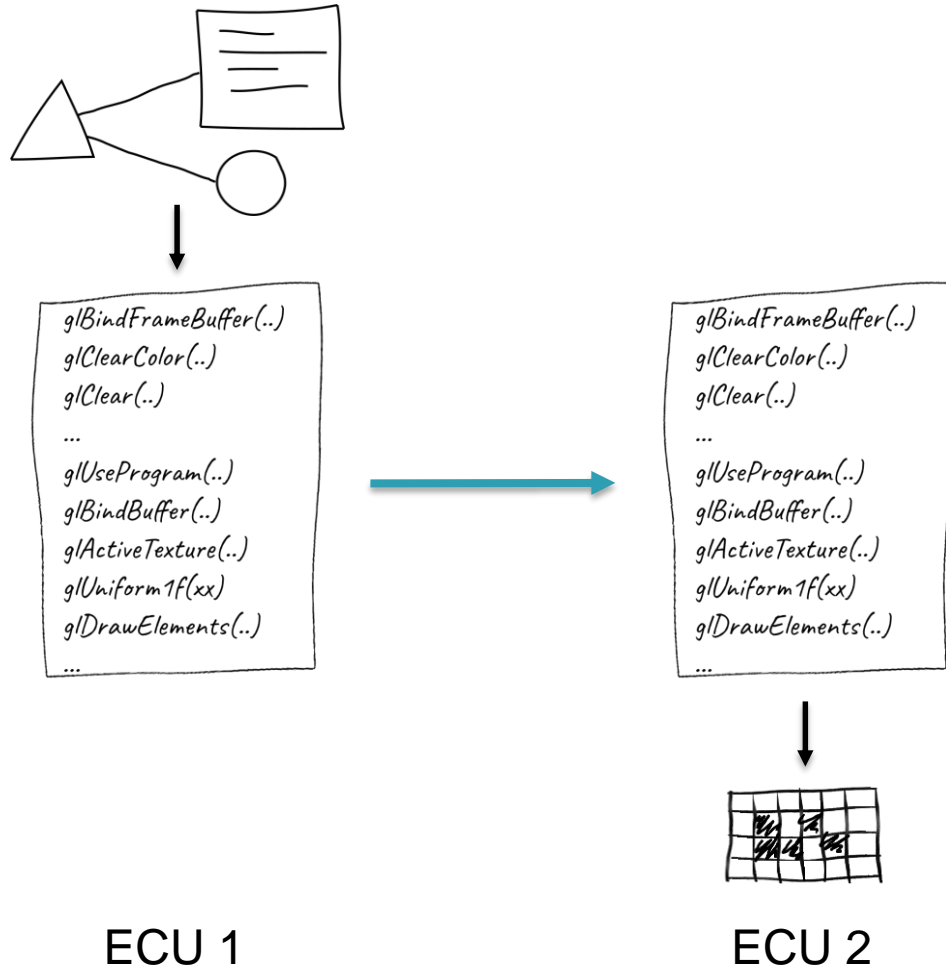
glBindFrameBuffer(..)
glClearColor(..)
glClear(..)
...
glUseProgram(..)
glBindBuffer(..)
glActiveTexture(..)
glUniform1f(xx)
glDrawElements(..)
...

glBindFrameBuffer(..)
glClearColor(..)
glClear(..)
...
glUseProgram(..)
glBindBuffer(..)
glActiveTexture(..)
glUniform1f(xx)
glDrawElements(..)
...

ECU 1

ECU 2